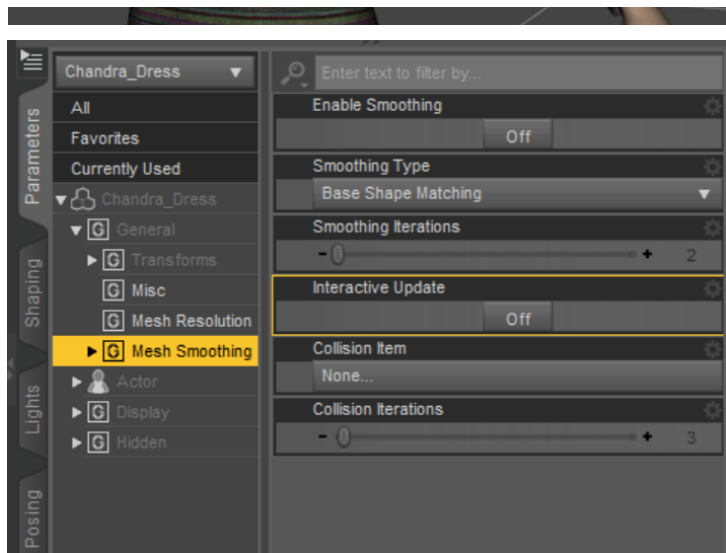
Parameters
Shaping
Lights
Posing

Chandra_Dress

All
Favorites
Currently Used
Chandra_Dress
G General
G Transforms
G Misc
G Mesh Resolution
G Mesh Smoothing
Actor
G Display
G Hidden

Enter text to filter by...

Enable Smoothing
Off

Smoothing Type
Base Shape Matching

Smoothing Iterations
- + 2

Interactive Update
Off

Collision Item
None...

Collision Iterations
- + 3